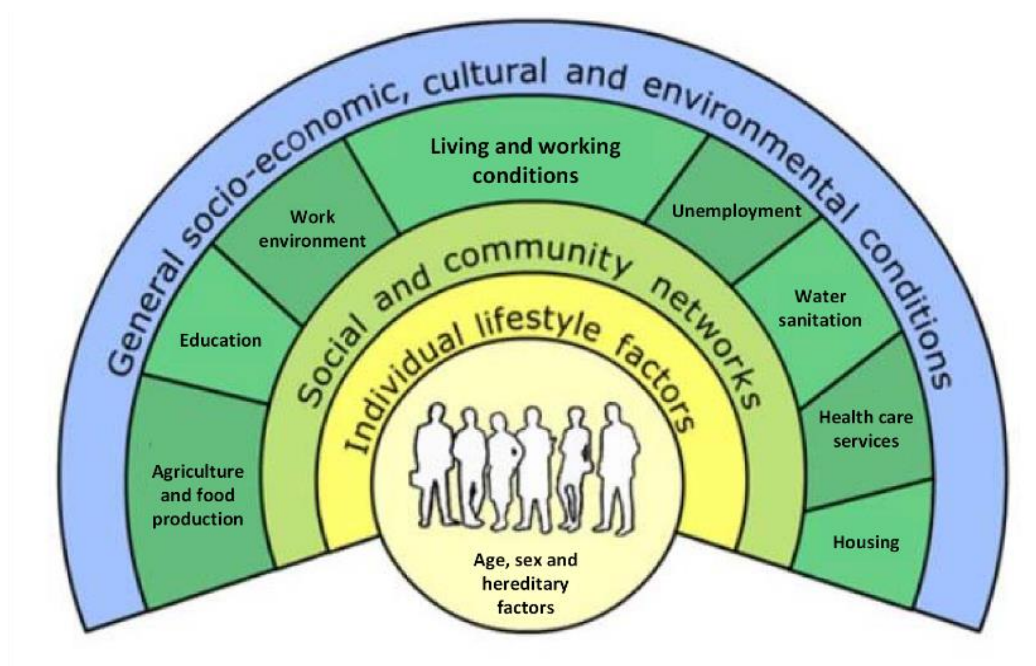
General socio-economic, cultural and environmental conditions

Living and working conditions

Work environment

Unemployment

Education

Water sanitation

Agriculture and food production

Health care services

Housing

Social and community networks

Individual lifestyle factors

Age, sex and hereditary factors